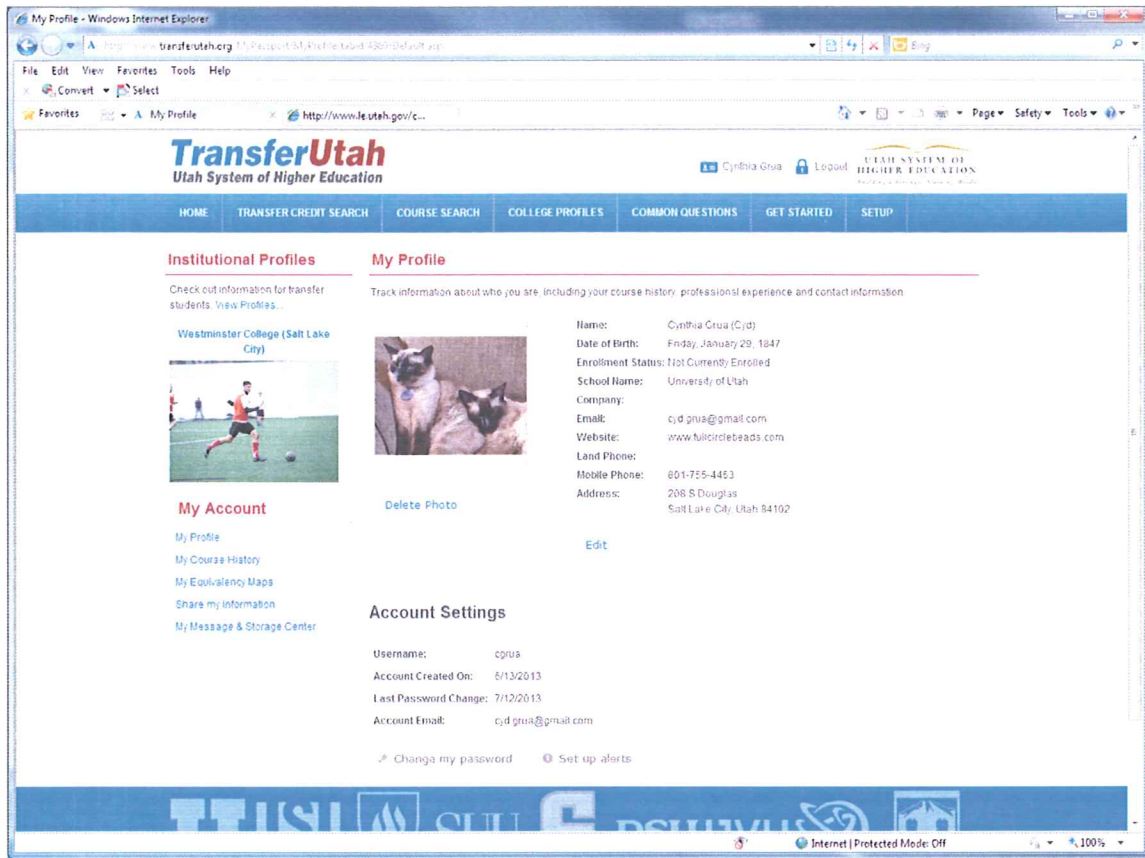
My Profile - Windows Internet Explorer

http://www.transferutah.org/MyPassport/MyProfile/tabid/4360/Default.aspx

Bing

File Edit View Favorites Tools Help

Convert Select

Favorites My Profile http://www.le.utah.gov/c...

Page Safety Tools

TransferUtah
Utah System of Higher Education

Cynthia Grua Logout UTAH SYSTEM OF HIGHER EDUCATION

HOME TRANSFER CREDIT SEARCH COURSE SEARCH COLLEGE PROFILES COMMON QUESTIONS GET STARTED SETUP

Institutional Profiles

Check out information for transfer students. View Profiles...

Westminster College (Salt Lake City)

My Account

My Profile
My Course History
My Equivalency Maps
Share my information
My Message & Storage Center

My Profile

Track information about who you are, including your course history, professionsl experience and contact information

Name: Cynthia Grua (Cyd)
Date of Birth: Friday, January 29, 1847
Enrollment Status: Not Currently Enrolled
School Name: University of Utah
Company:
Email: cyd.grua@gmail.com
Website: www.fullcirclebeads.com
Land Phone:
Mobile Phone: 801-755-4463
Address: 208 S Douglas
Salt Lake City, Utah 84102

Delete Photo

Edit

Account Settings

Username: cgrua
Account Created On: 6/13/2013
Last Password Change: 7/12/2013
Account Email: cyd.grua@gmail.com

Change my password Set up alerts

Internet | Protected Mode: Off 100%